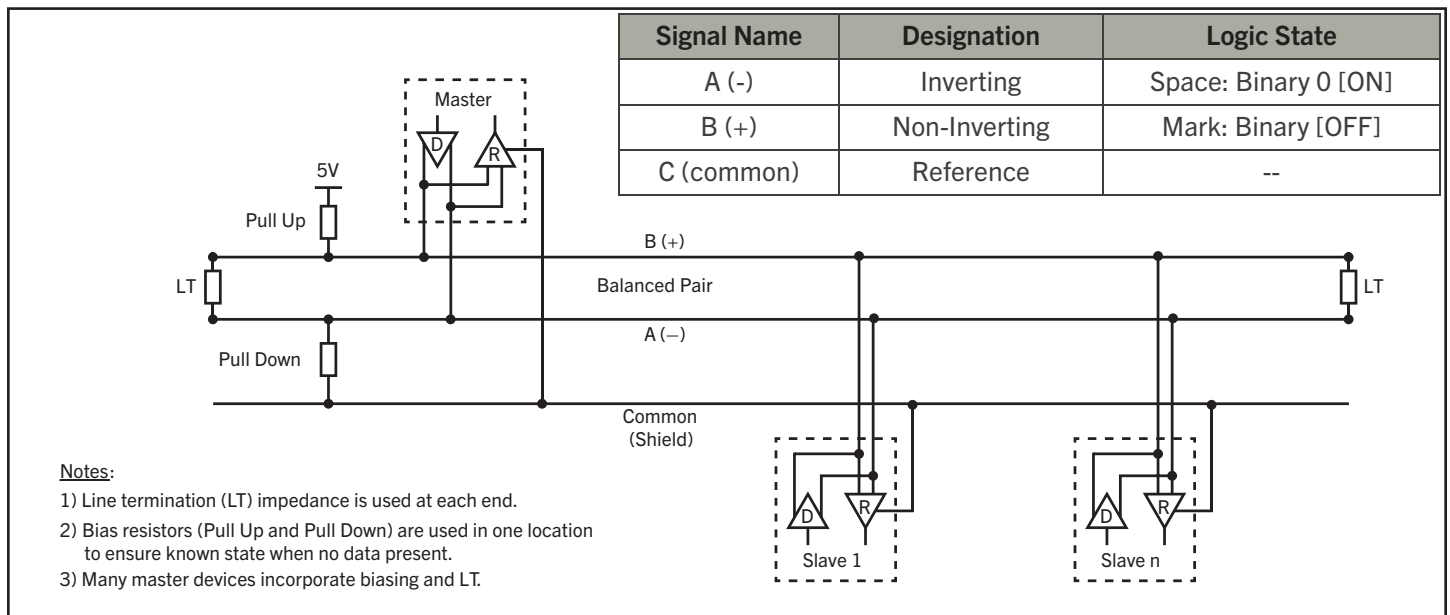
| Signal Name | Designation | Logic State |
|---|---|---|
| A (-) | Inverting | Space: Binary 0 [ON] |
| B (+) | Non-Inverting | Mark: Binary [OFF] |
| C (common) | Reference | -- |

Master

D

R

5V

Pull Up

B (+)

LT

Balanced Pair

LT

A (–)

Pull Down

Common (Shield)

D

R

Slave 1

D

R

Slave n

Notes:

1) Line termination (LT) impedance is used at each end.

2) Bias resistors (Pull Up and Pull Down) are used in one location to ensure known state when no data present.

3) Many master devices incorporate biasing and LT.